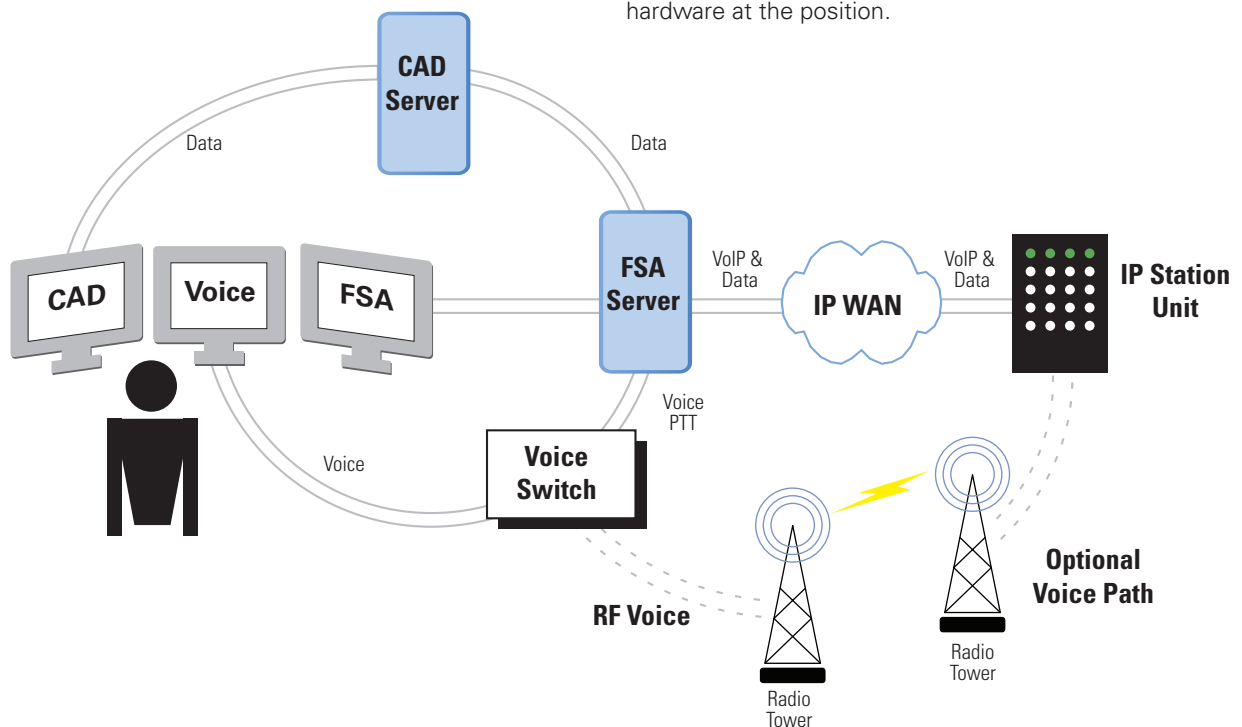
hardware at the position.

CAD Server

Data

Data

CAD

Voice

FSA

FSA Server

VoIP & Data

IP WAN

VoIP & Data

IP Station Unit

Voice PTT

Voice

Voice Switch

Optional Voice Path

RF Voice

Radio Tower

Radio Tower